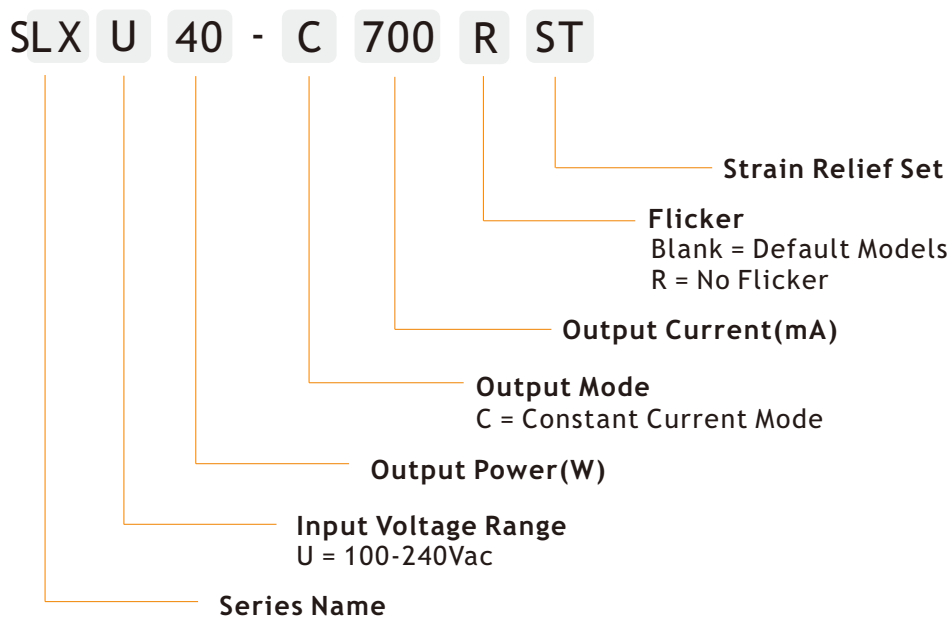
SLX U 40 - C 700 R ST

Strain Relief Set

Flicker
Blank = Default Models
R = No Flicker

Output Current(mA)

Output Mode
C = Constant Current Mode

Output Power(W)

Input Voltage Range
U = 100-240Vac

Series Name